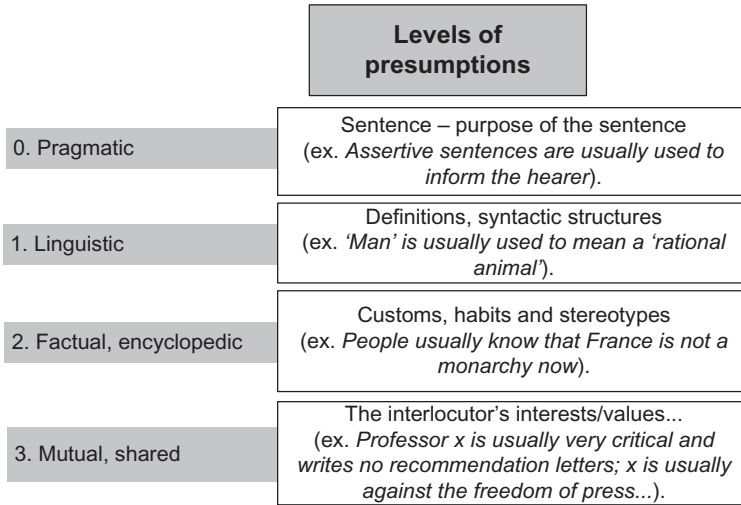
Levels of presumptions

0. Pragmatic

Sentence – purpose of the sentence (ex. *Assertive sentences are usually used to inform the hearer*).

1. Linguistic

Definitions, syntactic structures (ex. *'Man' is usually used to mean a 'rational animal'*).

2. Factual, encyclopedic

Customs, habits and stereotypes (ex. *People usually know that France is not a monarchy now*).

3. Mutual, shared

The interlocutor's interests/values... (ex. *Professor x is usually very critical and writes no recommendation letters; x is usually against the freedom of press...*).